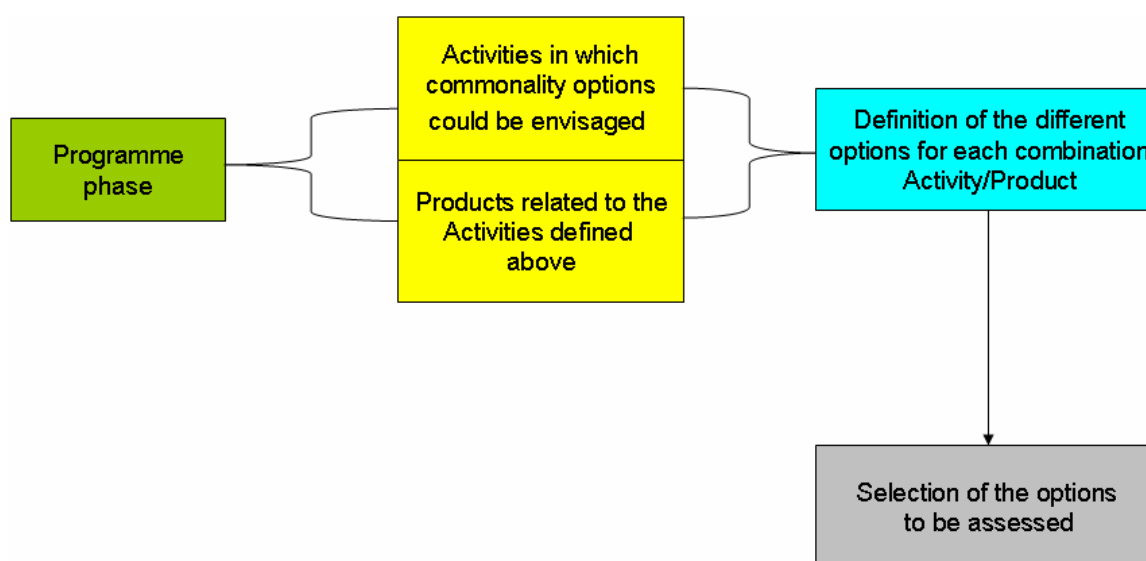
Programme phase

Activities in which commonality options could be envisaged

Products related to the Activities defined above

Definition of the different options for each combination Activity/Product

Selection of the options to be assessed